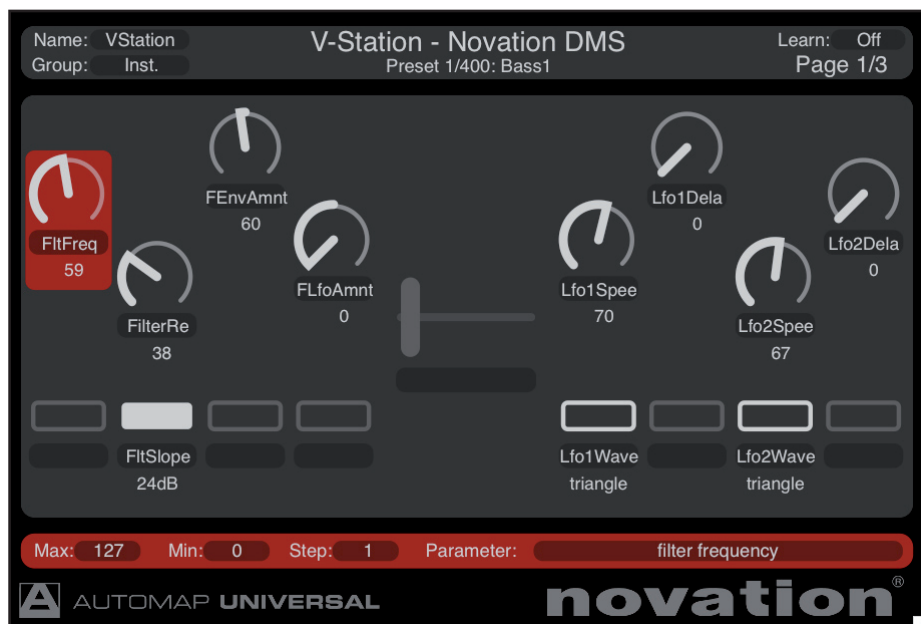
Name: VStation
Group: Inst.

V-Station - Novation DMS
Preset 1/400: Bass1

Learn: Off
Page 1/3

FltFreq
59

FilterRe
38

FEnvAmnt
60

FLfoAmnt
0

Lfo1Spee
70

Lfo1Dela
0

Lfo2Spee
67

Lfo2Dela
0

FltSlope
24dB

Lfo1Wave
triangle

Lfo2Wave
triangle

Max: 127 Min: 0 Step: 1 Parameter: filter frequency

AUTOMAP UNIVERSAL

novation®